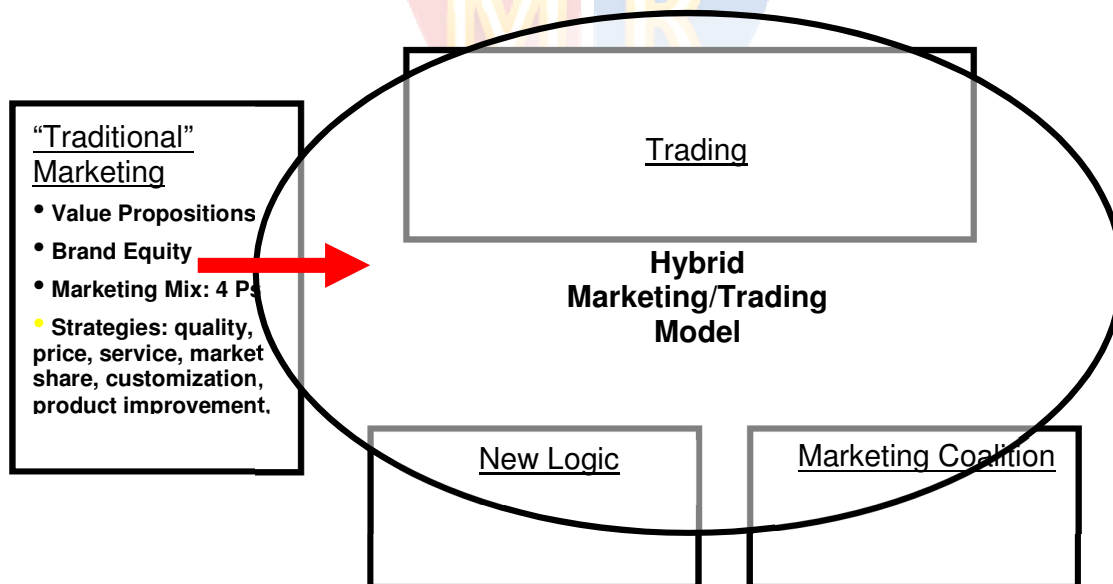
“Traditional” Marketing

• Value Propositions

• Brand Equity

• Marketing Mix: 4 Ps

• Strategies: quality, price, service, market share, customization, product improvement,

Trading

Hybrid Marketing/Trading Model

New Logic

Marketing Coalition